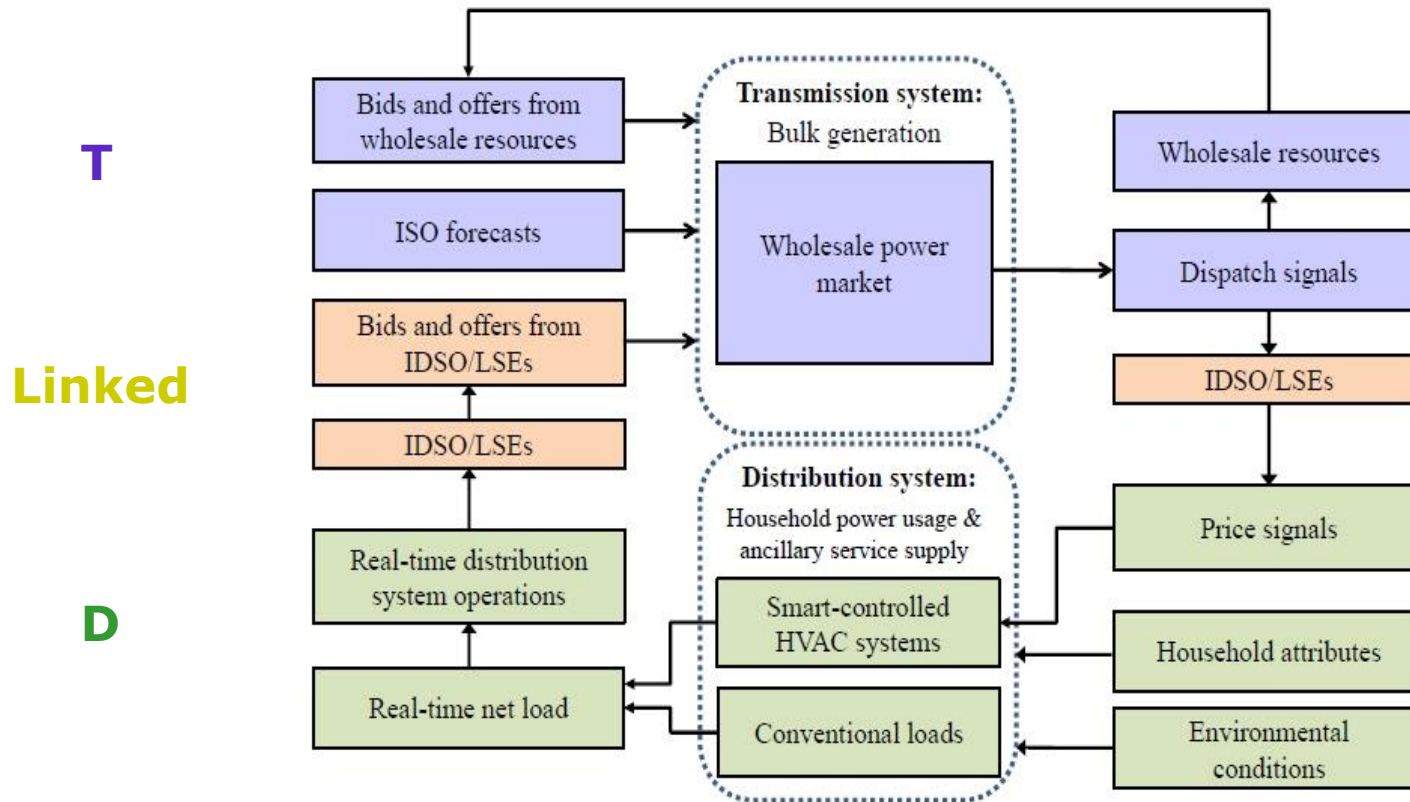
T

Linked

D

Bids and offers from wholesale resources

ISO forecasts

Bids and offers from IDSO/LSEs

IDSO/LSEs

Real-time distribution system operations

Real-time net load

Transmission system:
Bulk generation

Wholesale power market

Distribution system:
Household power usage & ancillary service supply

Smart-controlled HVAC systems

Conventional loads

Wholesale resources

Dispatch signals

IDSO/LSEs

Price signals

Household attributes

Environmental conditions